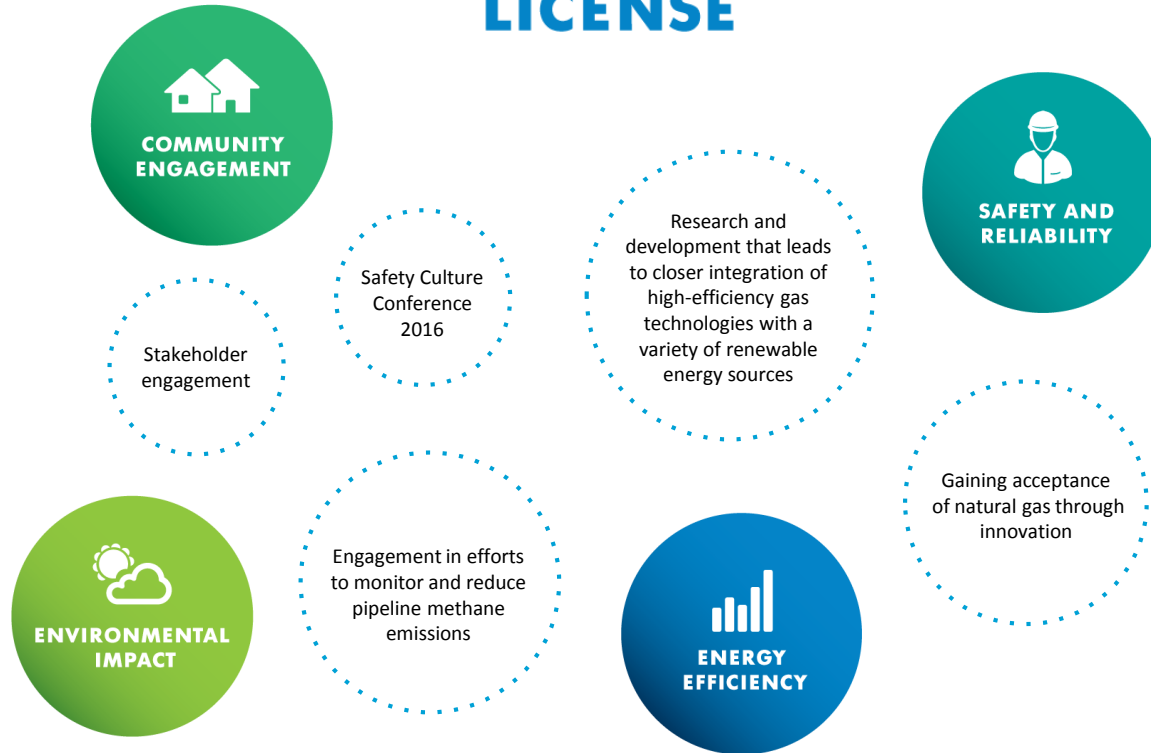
LICENSE

COMMUNITY ENGAGEMENT

SAFETY AND RELIABILITY

Research and development that leads to closer integration of high-efficiency gas technologies with a variety of renewable energy sources

Safety Culture Conference 2016

Stakeholder engagement

Gaining acceptance of natural gas through innovation

Engagement in efforts to monitor and reduce pipeline methane emissions

ENVIRONMENTAL IMPACT

ENERGY EFFICIENCY